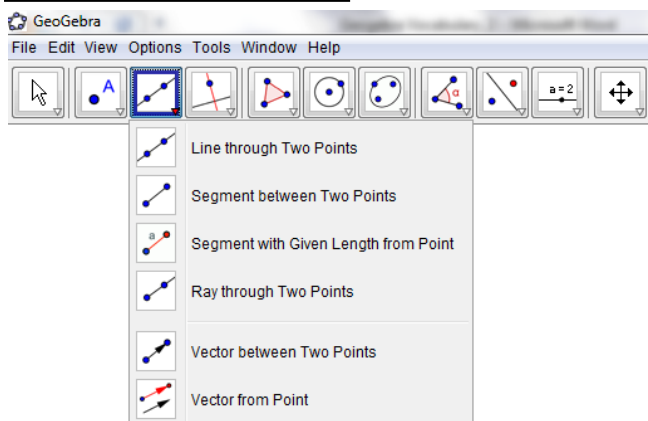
GeoGebra

File Edit View Options Tools Window Help

A

a = 2

Line through Two Points

Segment between Two Points

Segment with Given Length from Point

Ray through Two Points

Vector between Two Points

Vector from Point